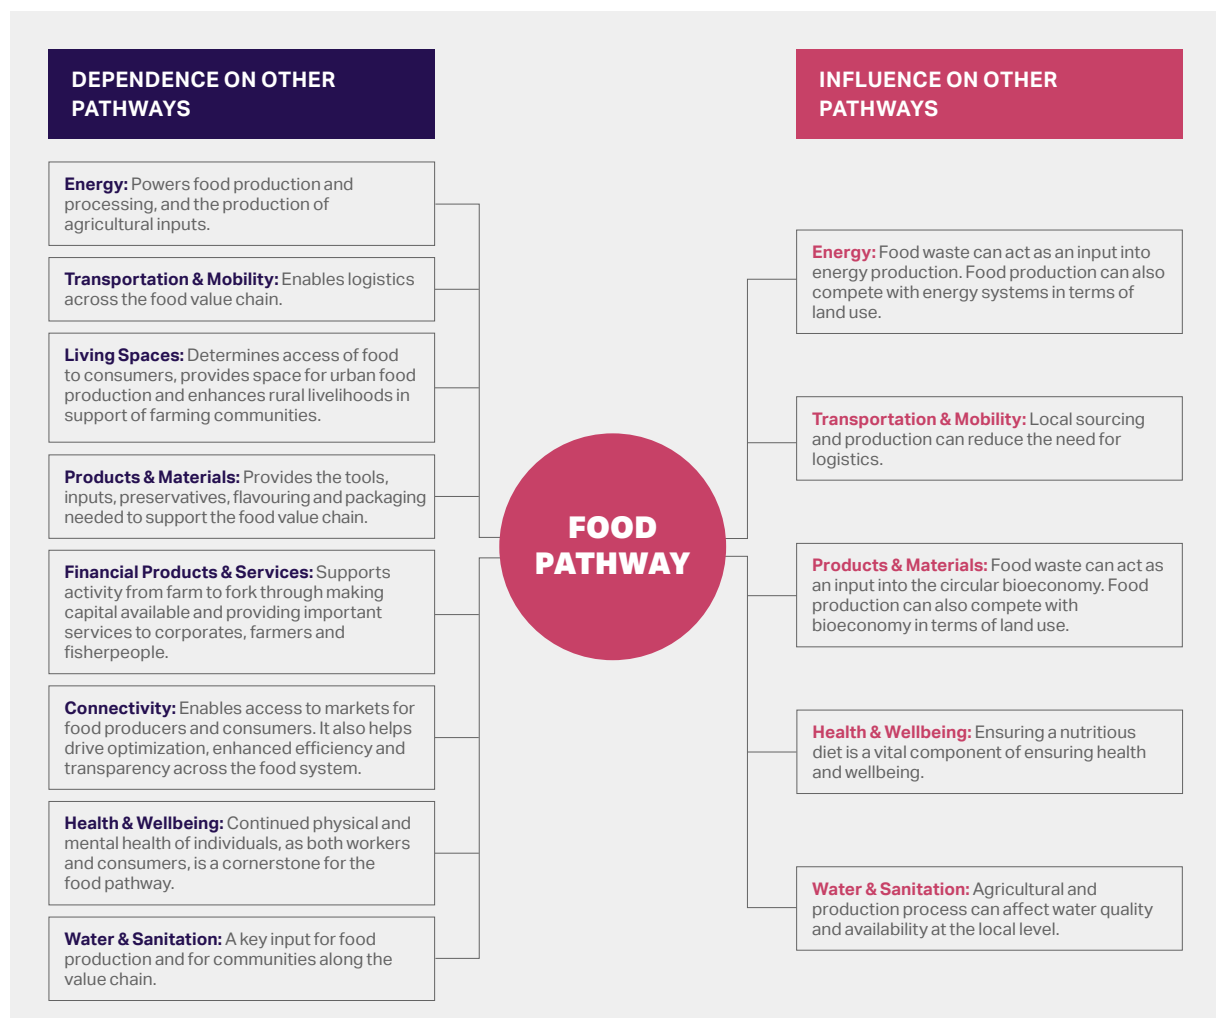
DEPENDENCE ON OTHER PATHWAYS

Energy: Powers food production and processing, and the production of agricultural inputs.

Transportation & Mobility: Enables logistics across the food value chain.

Living Spaces: Determines access of food to consumers, provides space for urban food production and enhances rural livelihoods in support of farming communities.

Products & Materials: Provides the tools, inputs, preservatives, flavouring and packaging needed to support the food value chain.

Financial Products & Services: Supports activity from farm to fork through making capital available and providing important services to corporates, farmers and fisherpeople.

Connectivity: Enables access to markets for food producers and consumers. It also helps drive optimization, enhanced efficiency and transparency across the food system.

Health & Wellbeing: Continued physical and mental health of individuals, as both workers and consumers, is a cornerstone for the food pathway.

Water & Sanitation: A key input for food production and for communities along the value chain.

FOOD PATHWAY

INFLUENCE ON OTHER PATHWAYS

Energy: Food waste can act as an input into energy production. Food production can also compete with energy systems in terms of land use.

Transportation & Mobility: Local sourcing and production can reduce the need for logistics.

Products & Materials: Food waste can act as an input into the circular bioeconomy. Food production can also compete with bioeconomy in terms of land use.

Health & Wellbeing: Ensuring a nutritious diet is a vital component of ensuring health and wellbeing.

Water & Sanitation: Agricultural and production process can affect water quality and availability at the local level.